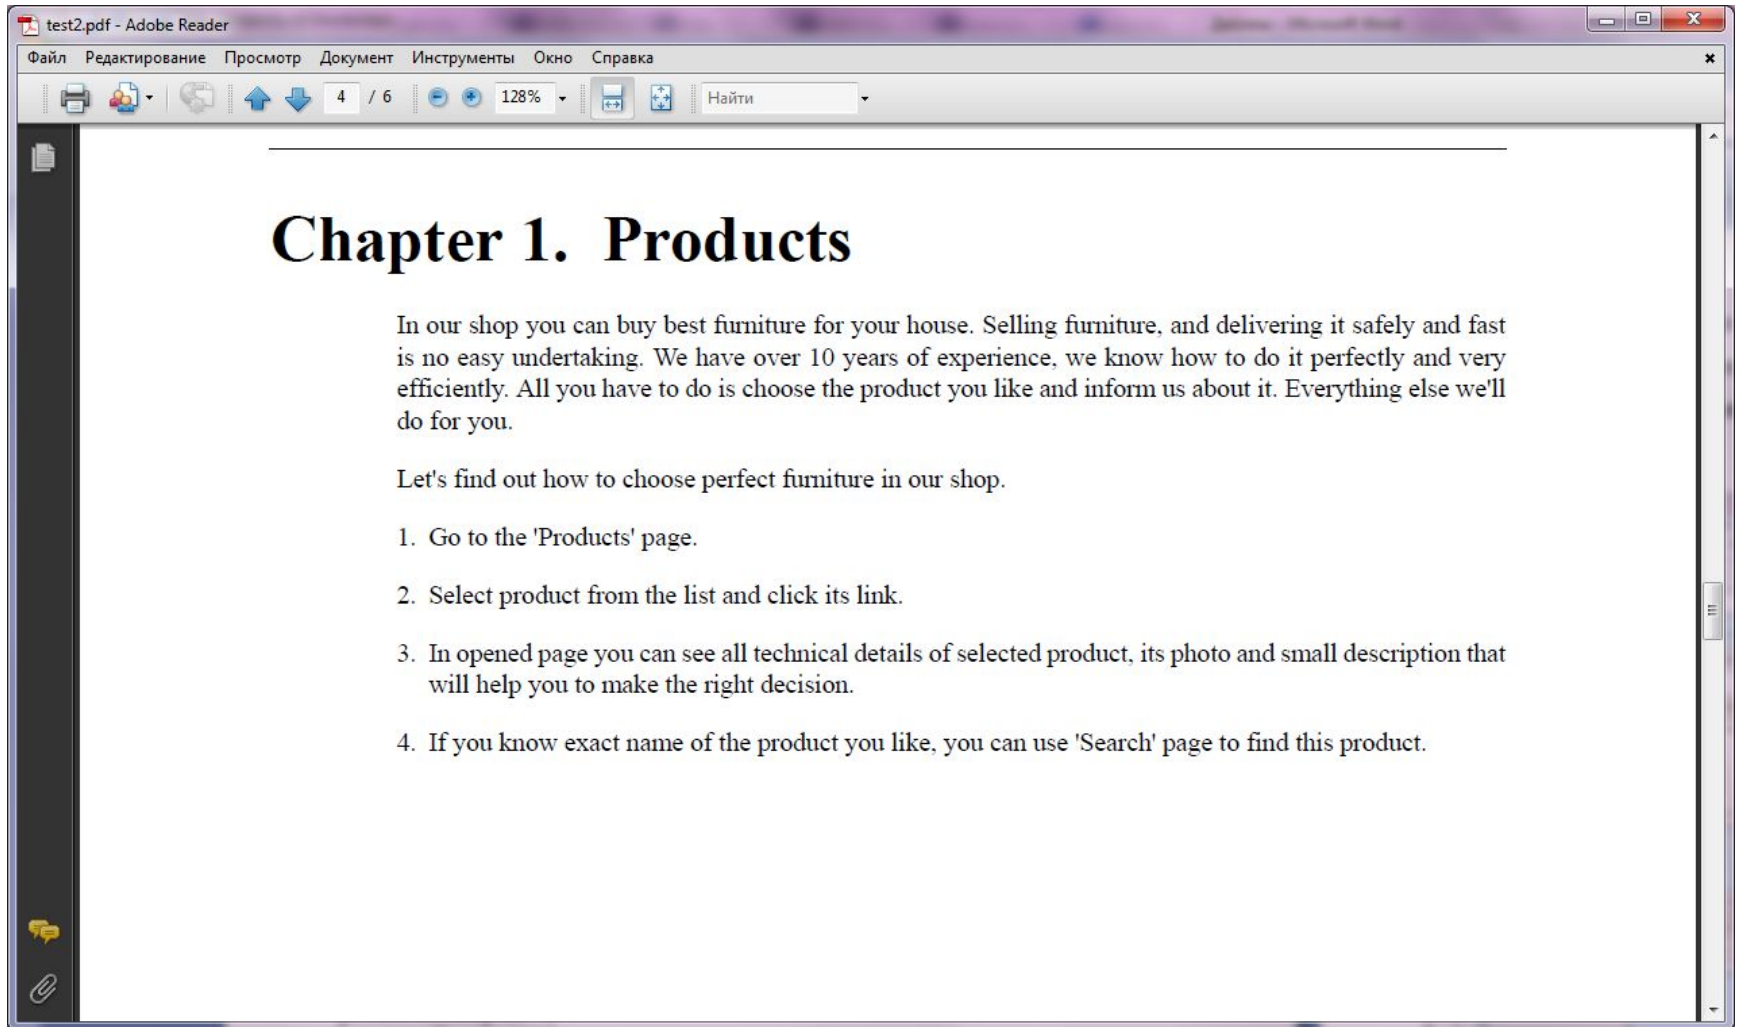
test2.pdf - Adobe Reader

Файл Редактирование Просмотр Документ Инструменты Окно Справка

4 / 6 128% Найти

Chapter 1. Products

In our shop you can buy best furniture for your house. Selling furniture, and delivering it safely and fast is no easy undertaking. We have over 10 years of experience, we know how to do it perfectly and very efficiently. All you have to do is choose the product you like and inform us about it. Everything else we'll do for you.

Let's find out how to choose perfect furniture in our shop.

1. Go to the 'Products' page.

2. Select product from the list and click its link.

3. In opened page you can see all technical details of selected product, its photo and small description that will help you to make the right decision.

4. If you know exact name of the product you like, you can use 'Search' page to find this product.